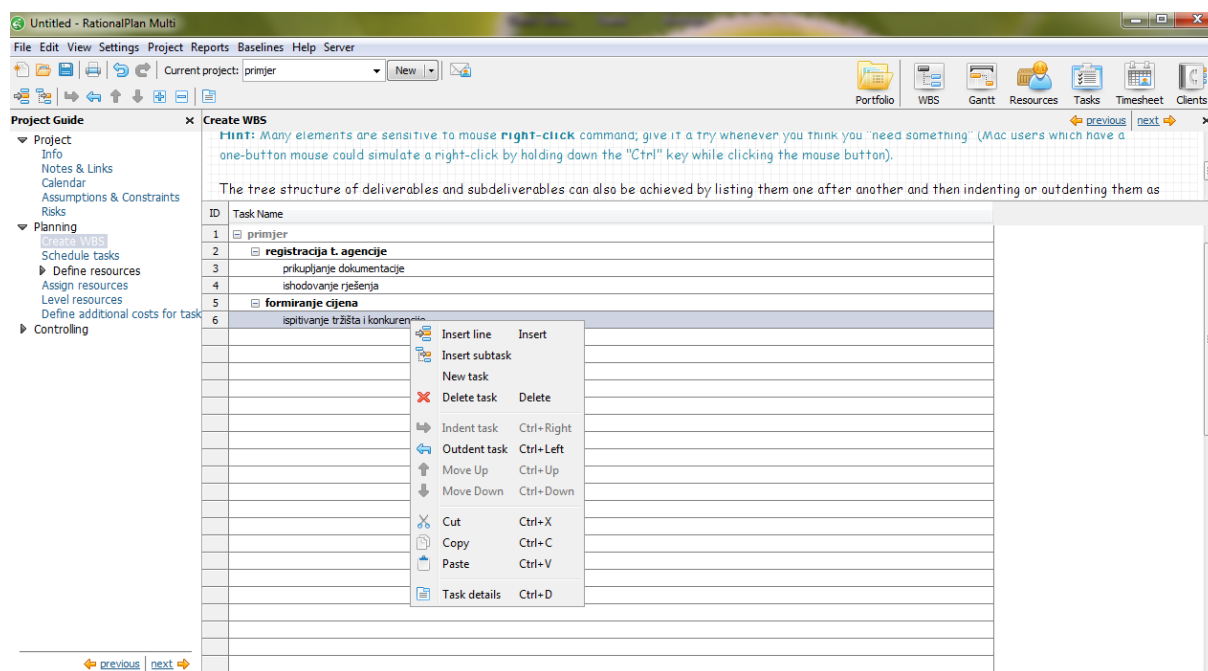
Untitled - RationalPlan Multi

File Edit View Settings Project Reports Baselines Help Server

Current project: primjer New

Portfolio WBS Gantt Resources Tasks Timesheet Clients

Project Guide ×

Project
Info
Notes & Links
Calendar
Assumptions & Constraints
Risks
Planning
Create WBS
Schedule tasks
Define resources
Assign resources
Level resources
Define additional costs for task
Controlling

previous | next

Create WBS

previous | next

Hint: Many elements are sensitive to mouse right-click command; give it a try whenever you think you "need something" (Mac users which have a one-button mouse could simulate a right-click by holding down the "Ctrl" key while clicking the mouse button).

The tree structure of deliverables and subdeliverables can also be achieved by listing them one after another and then indenting or outdenting them as

| ID | Task Name |
|---|---|
| 1 | primjer |
| 2 | registracija t. agencije |
| 3 | prikupljanje dokumentacije |
| 4 | ishodovanje rješenja |
| 5 | formiranje cijena |
| 6 | ispitivanje tržišta i konkurencije |

Insert line Insert
Insert subtask
New task
Delete task Delete
Indent task Ctrl+Right
Outdent task Ctrl+Left
Move Up Ctrl+Up
Move Down Ctrl+Down
Cut Ctrl+X
Copy Ctrl+C
Paste Ctrl+V
Task details Ctrl+D